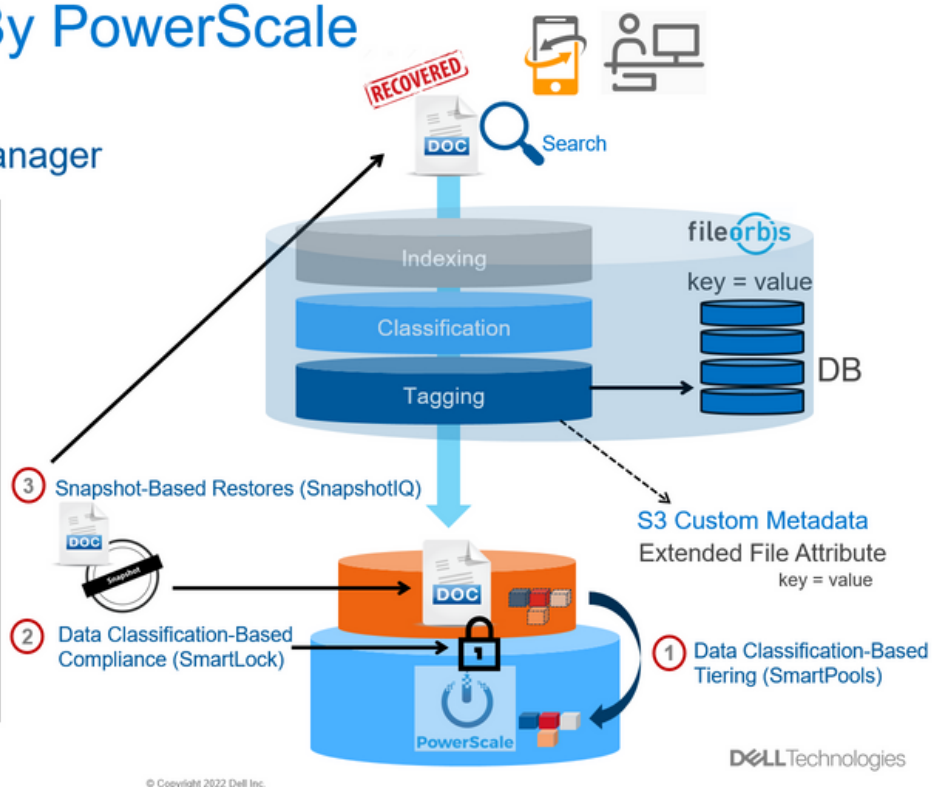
By PowerScale

anager

RECOVERED

DOC

Search

fileorbis

Indexing

Classification

Tagging

key = value

DB

3 Snapshot-Based Restores (SnapshotIQ)

DOC

Snapshot

S3 Custom Metadata

Extended File Attribute

key = value

DOC

2 Data Classification-Based Compliance (SmartLock)

1 Data Classification-Based Tiering (SmartPools)

PowerScale

DELL Technologies

© Copyright 2022 Dell Inc.